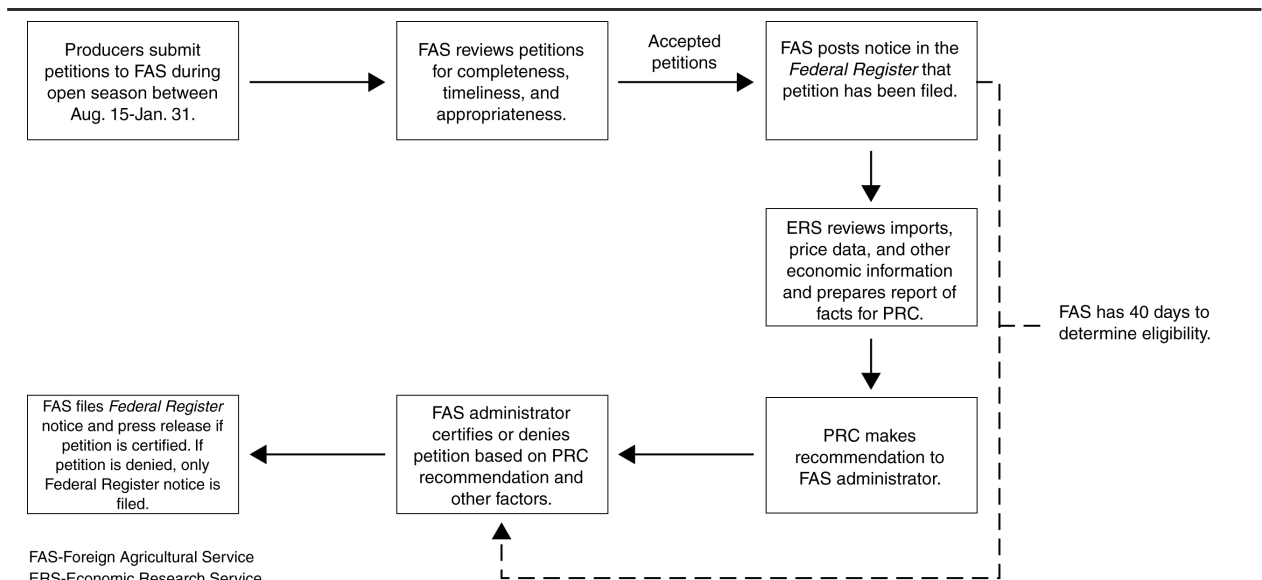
Producers submit petitions to FAS during open season between Aug. 15-Jan. 31.

FAS reviews petitions for completeness, timeliness, and appropriateness.

Accepted petitions

FAS posts notice in the *Federal Register* that petition has been filed.

ERS reviews imports, price data, and other economic information and prepares report of facts for PRC.

FAS has 40 days to determine eligibility.

PRC makes recommendation to FAS administrator.

FAS administrator certifies or denies petition based on PRC recommendation and other factors.

FAS files *Federal Register* notice and press release if petition is certified. If petition is denied, only Federal Register notice is filed.

FAS-Foreign Agricultural Service
ERS-Economic Research Service